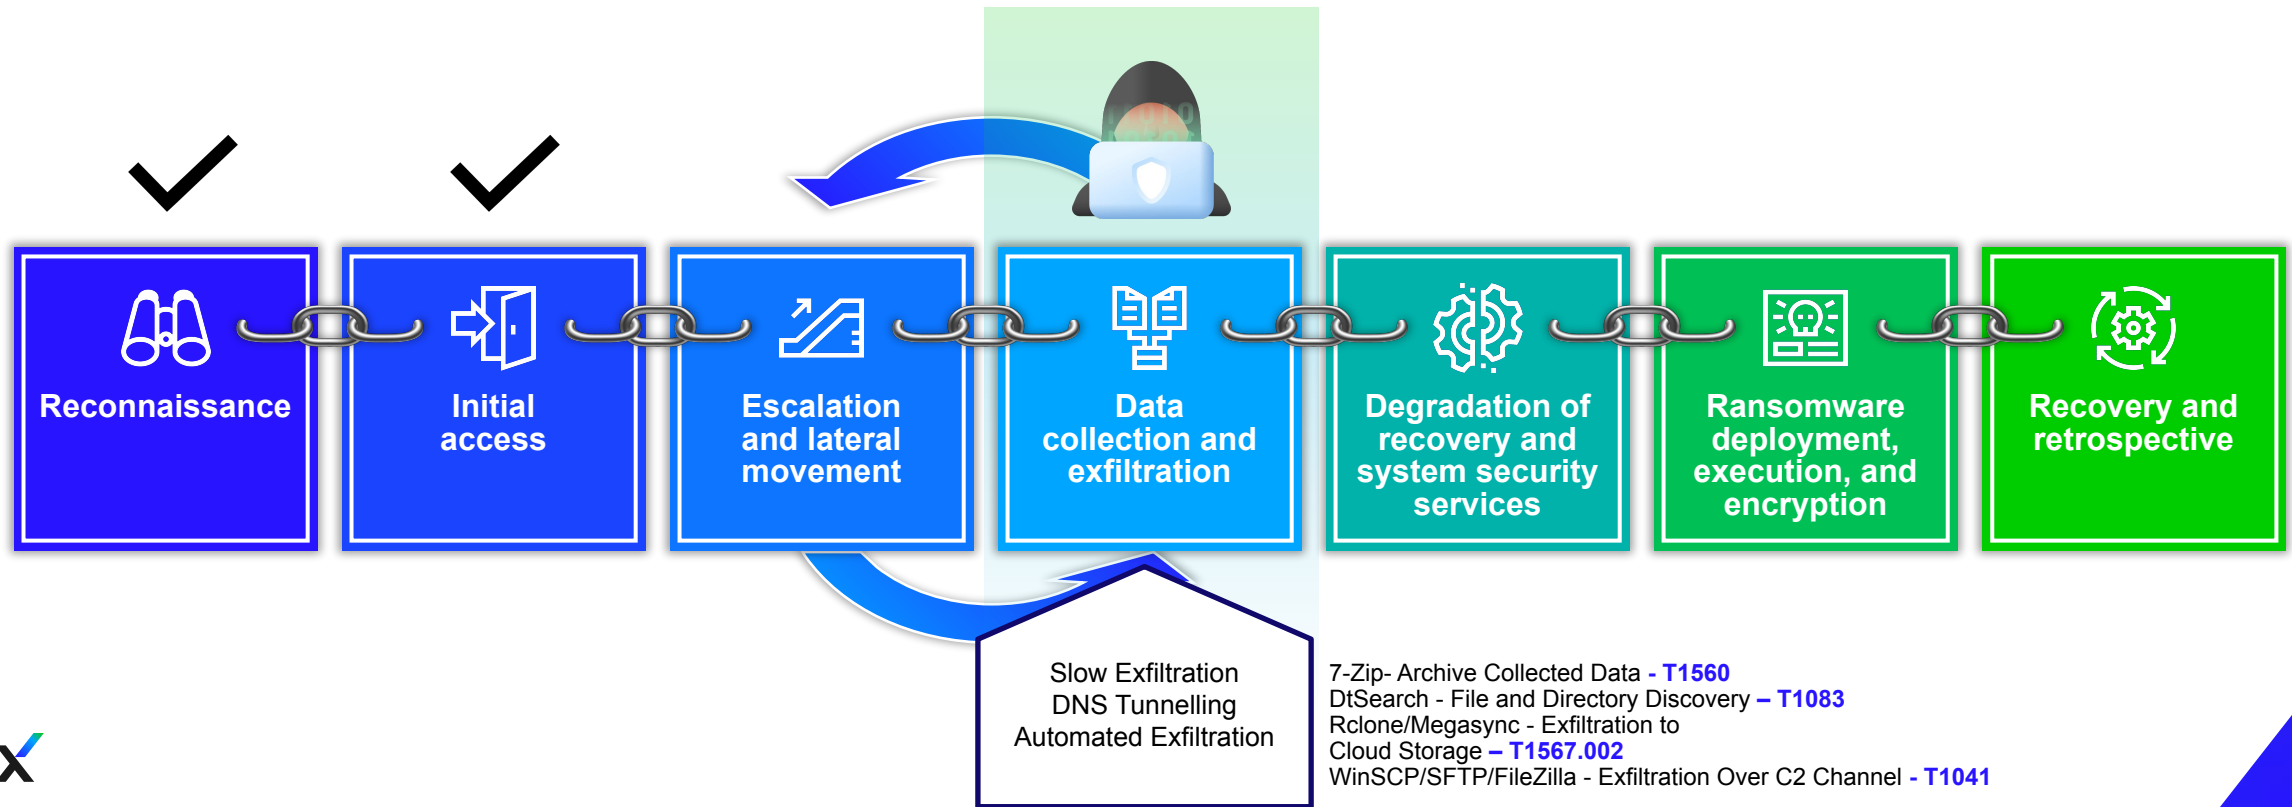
Reconnaissance

Initial access

Escalation and lateral movement

Data collection and exfiltration

Degradation of recovery and system security services

Ransomware deployment, execution, and encryption

Recovery and retrospective

Slow Exfiltration
DNS Tunnelling
Automated Exfiltration

7-Zip- Archive Collected Data - T1560
DtSearch - File and Directory Discovery – T1083
Rclone/Megasync - Exfiltration to Cloud Storage – T1567.002
WinSCP/SFTP/FileZilla - Exfiltration Over C2 Channel - T1041